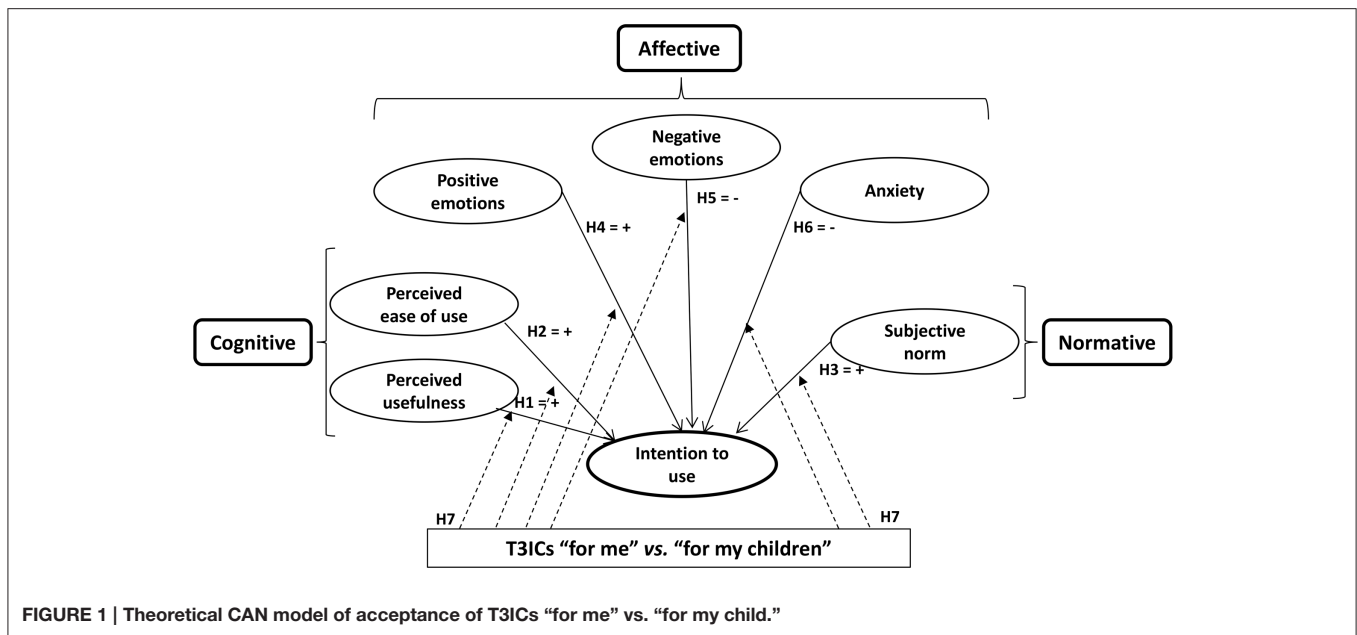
Affective

Negative emotions

Positive emotions

Anxiety

H4 = +

H5 = -

H6 = -

Perceived ease of use

H2 = +

Cognitive

Subjective norm

Normative

H3 = +

Perceived usefulness

H1 = +

Intention to use

H7

H7

T3ICs "for me" *vs.* "for my children"

FIGURE 1 | Theoretical CAN model of acceptance of T3ICs "for me" vs. "for my child."